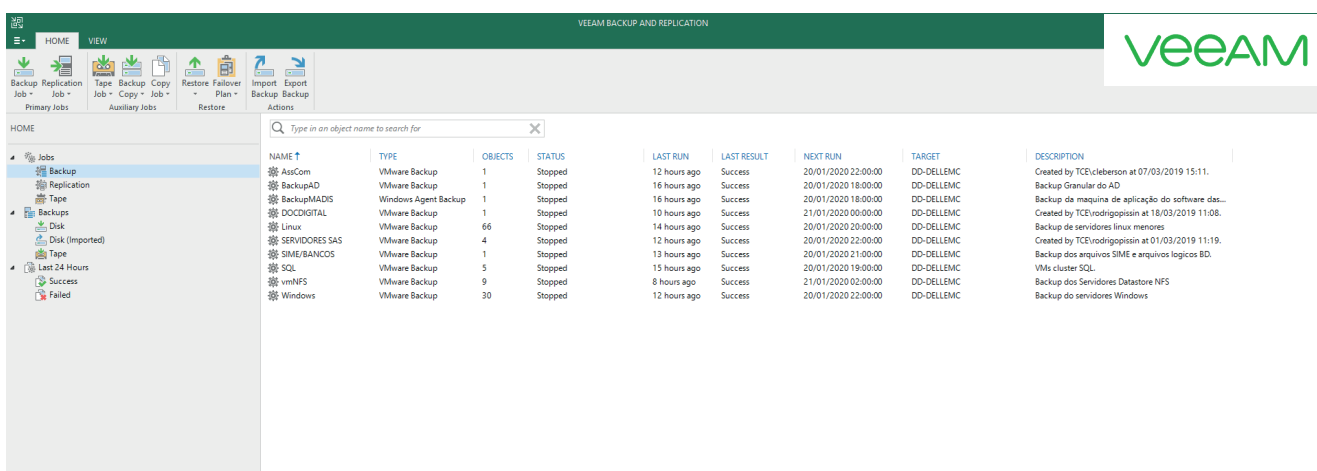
VEEAM BACKUP AND REPLICATION

HOME VIEW

VEEAM

Backup Job
Replication Job
Primary Jobs
Tape Job
Backup Copy
Copy Job
Auxiliary Jobs
Restore
Failover Plan
Restore
Import Backup
Export Backup
Actions

HOME

Jobs
Backup
Replication
Tape
Backups
Disk
Disk (Imported)
Tape
Last 24 Hours
Success
Failed

Type in an object name to search for

| NAME | TYPE | OBJECTS | STATUS | LAST RUN | LAST RESULT | NEXT RUN | TARGET | DESCRIPTION |
|---|---|---|---|---|---|---|---|---|
| AssCom | VMware Backup | 1 | Stopped | 12 hours ago | Success | 20/01/2020 22:00:00 | DD-DELLEMC | Created by TCE\cleberson at 07/03/2019 15:11. |
| BackupAD | VMware Backup | 1 | Stopped | 16 hours ago | Success | 20/01/2020 18:00:00 | DD-DELLEMC | Backup Granular do AD |
| BackupMADIS | Windows Agent Backup | 1 | Stopped | 16 hours ago | Success | 20/01/2020 18:00:00 | DD-DELLEMC | Backup da maquina de aplicação do software das... |
| DOCDIGITAL | VMware Backup | 1 | Stopped | 10 hours ago | Success | 21/01/2020 00:00:00 | DD-DELLEMC | Created by TCE\rodrigopissin at 18/03/2019 11:08. |
| Linux | VMware Backup | 66 | Stopped | 14 hours ago | Success | 20/01/2020 20:00:00 | DD-DELLEMC | Backup de servidores linux menores |
| SERVIDORES SAS | VMware Backup | 4 | Stopped | 12 hours ago | Success | 20/01/2020 22:00:00 | DD-DELLEMC | Created by TCE\rodrigopissin at 01/03/2019 11:19. |
| SIME/BANCOS | VMware Backup | 1 | Stopped | 13 hours ago | Success | 20/01/2020 21:00:00 | DD-DELLEMC | Backup dos arquivos SIME e arquivos logicos BD. |
| SQL | VMware Backup | 5 | Stopped | 15 hours ago | Success | 20/01/2020 19:00:00 | DD-DELLEMC | VMs cluster SQL. |
| vmNFS | VMware Backup | 9 | Stopped | 8 hours ago | Success | 21/01/2020 02:00:00 | DD-DELLEMC | Backup dos Servidores Datastore NFS |
| Windows | VMware Backup | 30 | Stopped | 12 hours ago | Success | 20/01/2020 22:00:00 | DD-DELLEMC | Backup do servidores Windows |